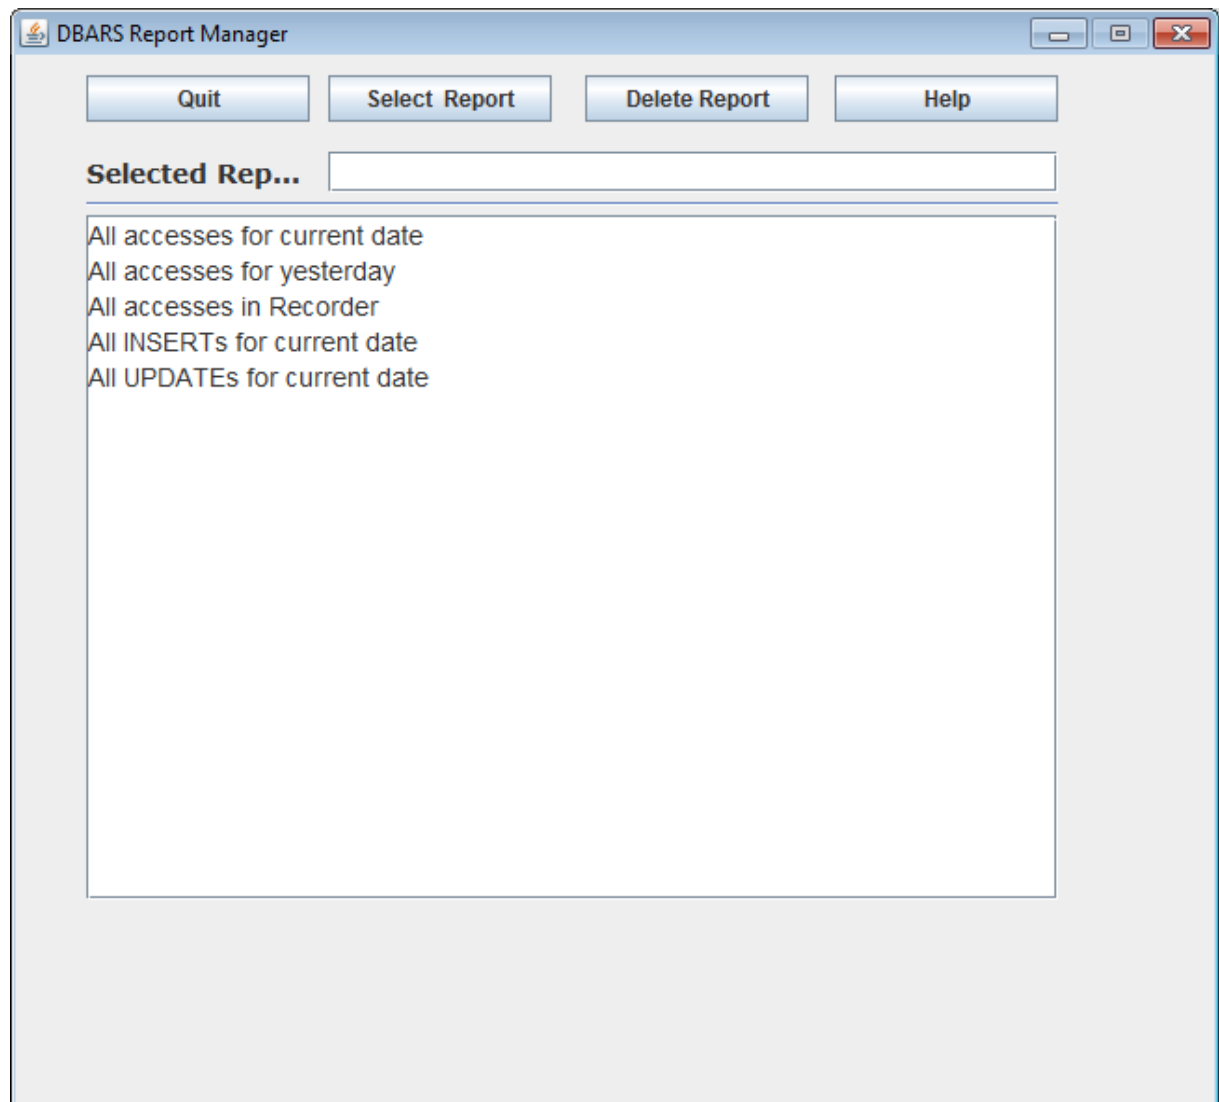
DBARS Report Manager

Quit
Select Report
Delete Report
Help

Selected Rep...

All accesses for current date
All accesses for yesterday
All accesses in Recorder
All INSERTs for current date
All UPDATEs for current date